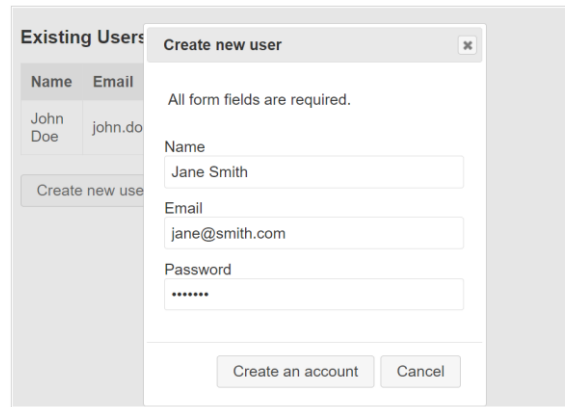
Existing Users

| Name | Email |
|---|---|
| John Doe | john.do |

Create new use

Create new user

×

All form fields are required.

Name

Jane Smith

Email

jane@smith.com

Password

•••••••

Create an account

Cancel